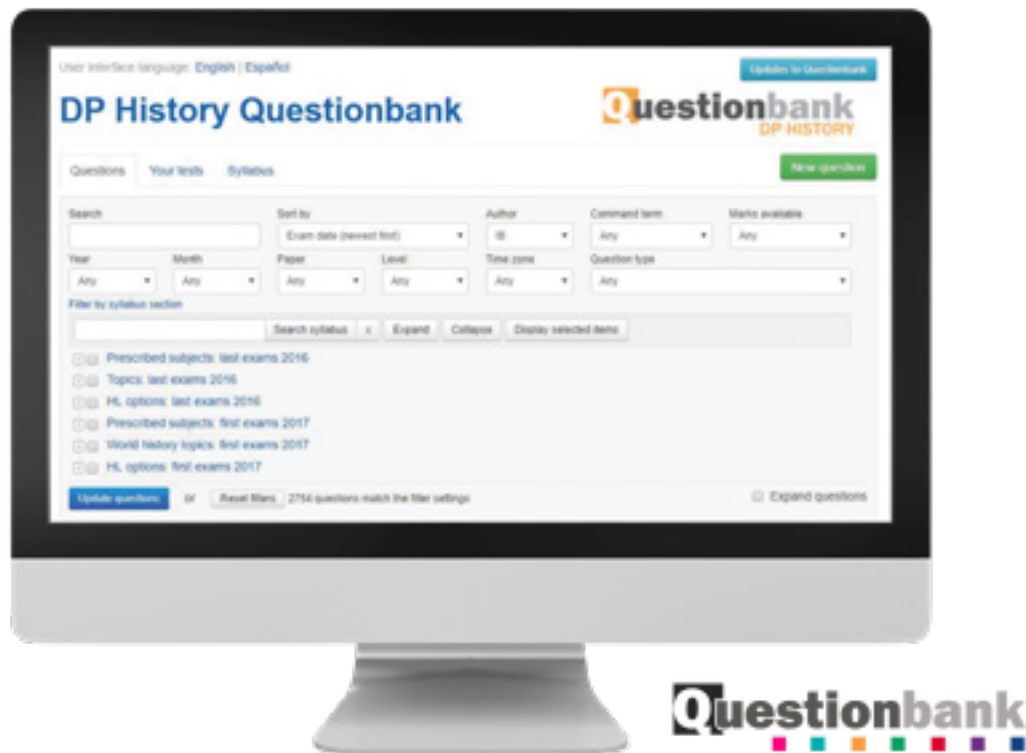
User interface language: English | Español

Updates to Questionbank

DP History Questionbank

Questionbank DP HISTORY

Questions Your tests Syllabus

New question

Search

Sort by
Exam date (newest first)

Author
IB

Command term
Any

Marks available
Any

Year
Any

Month
Any

Paper
Any

Level
Any

Time zone
Any

Question type
Any

Filter by syllabus section

Search syllabus x Expand Collapse Display selected items

Prescribed subjects: last exams 2016
Topics: last exams 2016
HL options: last exams 2016
Prescribed subjects: first exams 2017
World history topics: first exams 2017
HL options: first exams 2017

Update questions or Reset filters 2754 questions match the filter settings

Expand questions

Questionbank